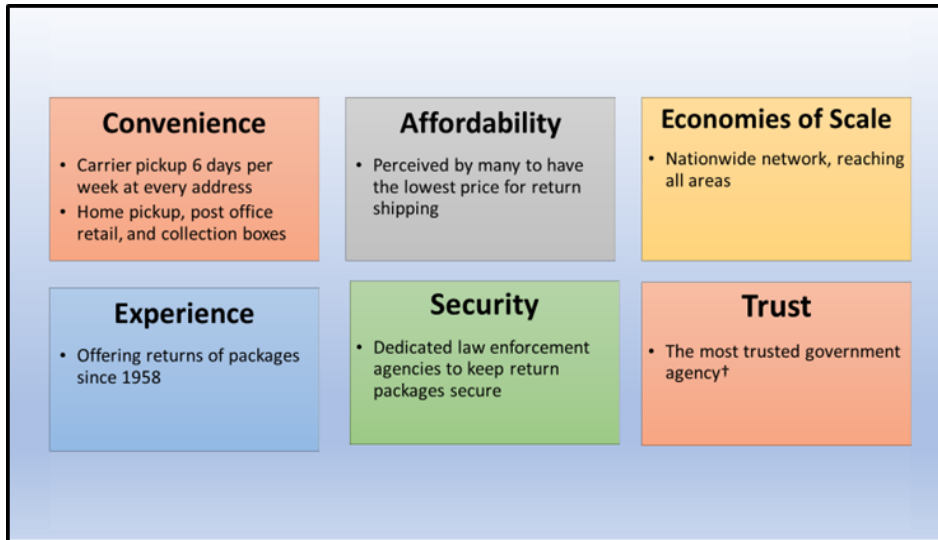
Convenience

- Carrier pickup 6 days per week at every address
- Home pickup, post office retail, and collection boxes

Affordability

- Perceived by many to have the lowest price for return shipping

Economies of Scale

- Nationwide network, reaching all areas

Experience

- Offering returns of packages since 1958

Security

- Dedicated law enforcement agencies to keep return packages secure

Trust

- The most trusted government agency†